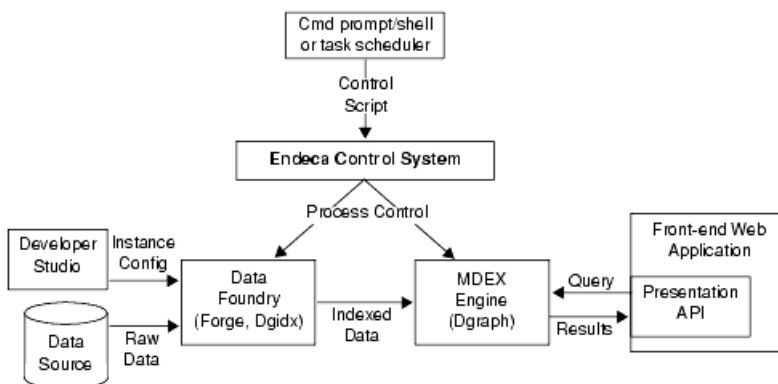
Cmd prompt/shell or task scheduler

Control Script

Endeca Control System

Process Control

Developer Studio

Instance Config

Data Foundry (Forge, Dgidx)

Indexed Data

MDEX Engine (Dgraph)

Query

Results

Front-end Web Application

Presentation API

Data Source

Raw Data